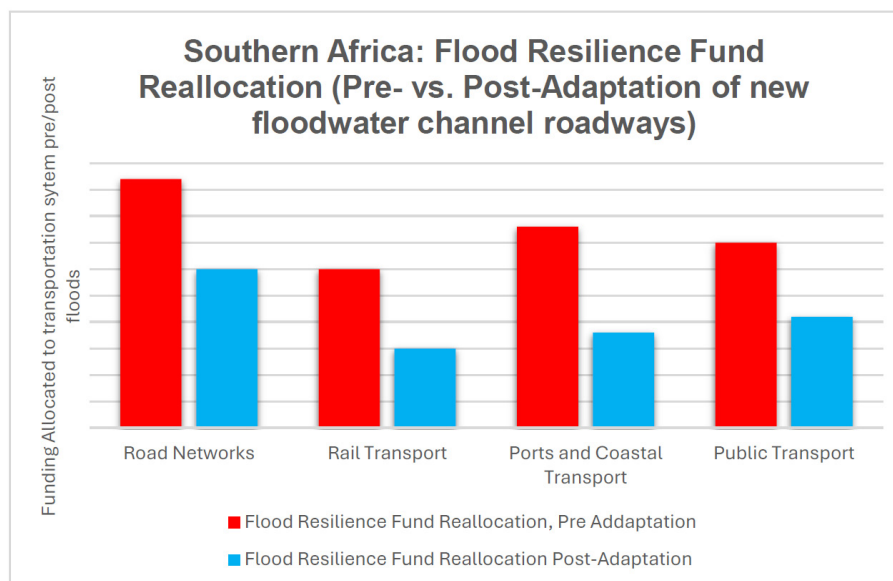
Southern Africa: Flood Resilience Fund Reallocation (Pre- vs. Post-Adaptation of new floodwater channel roadways)

Funding Allocated to transportation sytem pre/post floods

Road Networks

Rail Transport

Ports and Coastal Transport

Public Transport

Flood Resilience Fund Reallocation, Pre Addaptation

Flood Resilience Fund Reallocation Post-Adaptation